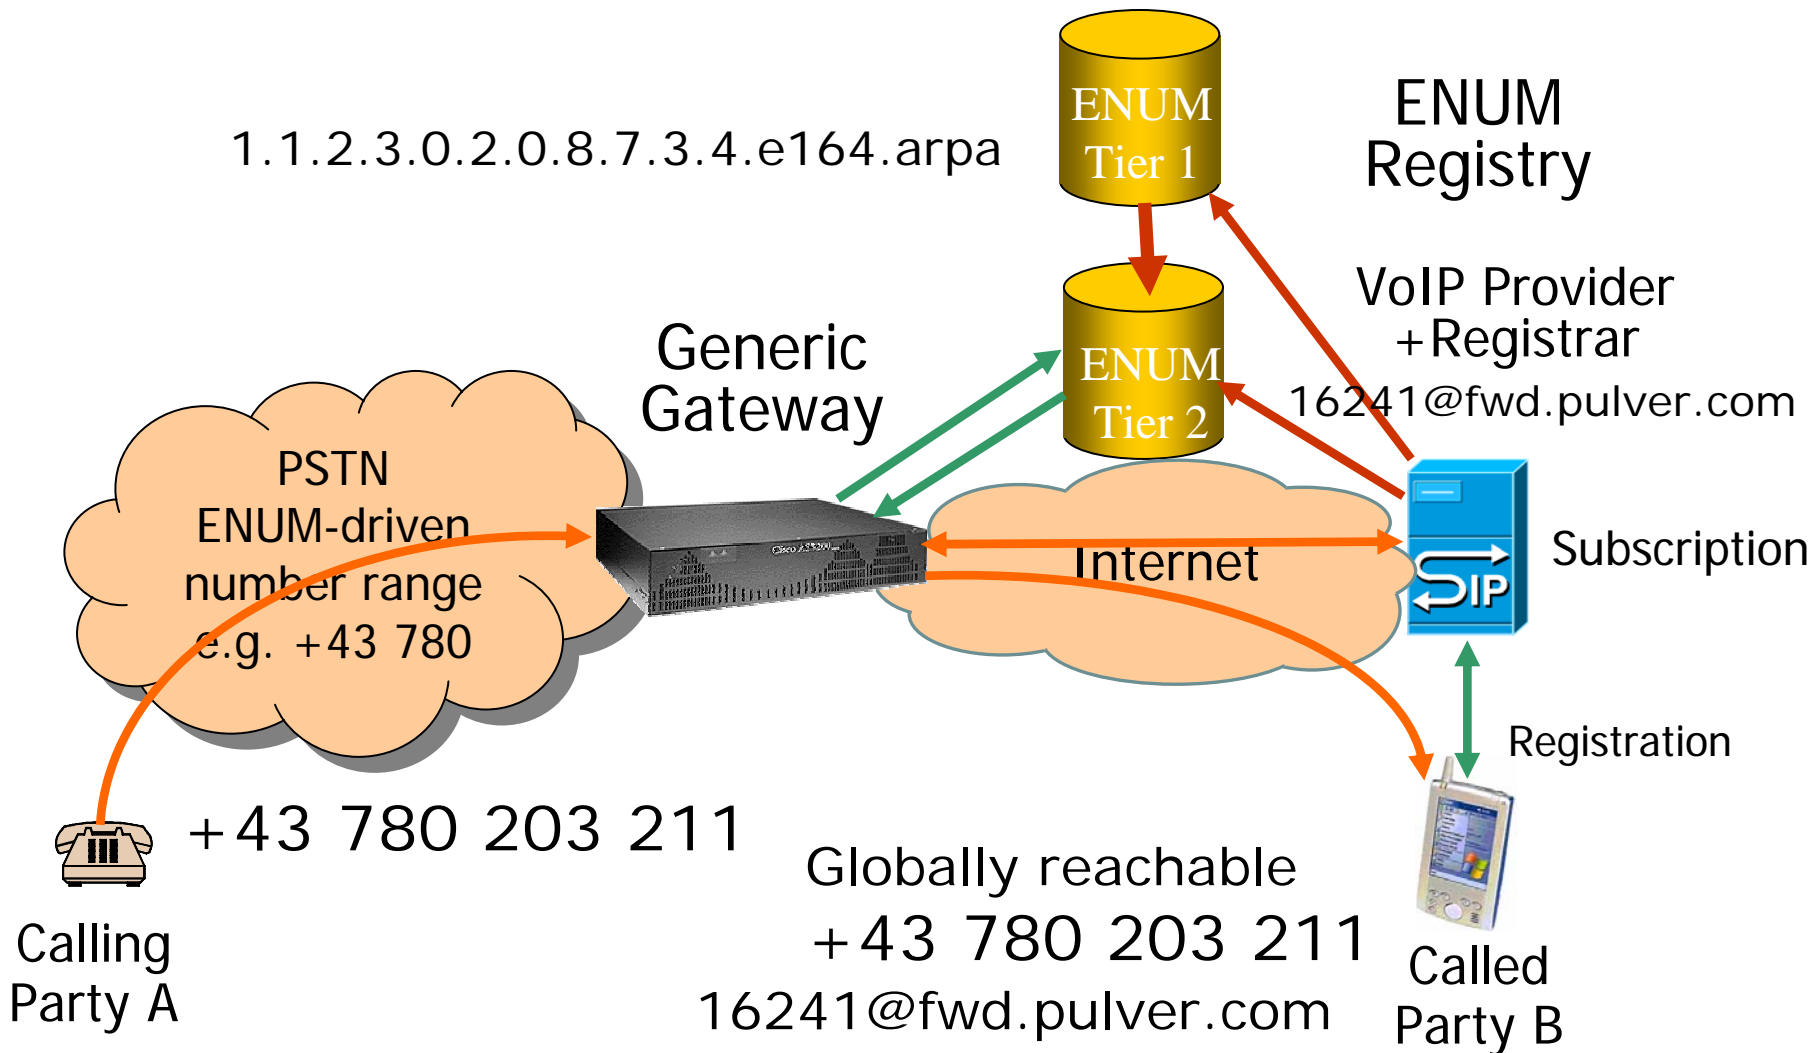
1.1.2.3.0.2.0.8.7.3.4.e164.arpa

ENUM Tier 1

ENUM Registry

ENUM Tier 2

VoIP Provider +Registrar

16241@fwd.pulver.com

Generic Gateway

PSTN ENUM-driven number range e.g. +43 780

Internet

Subscription

SIP

Registration

+43 780 203 211

Calling Party A

Globally reachable

+43 780 203 211

16241@fwd.pulver.com

Called Party B